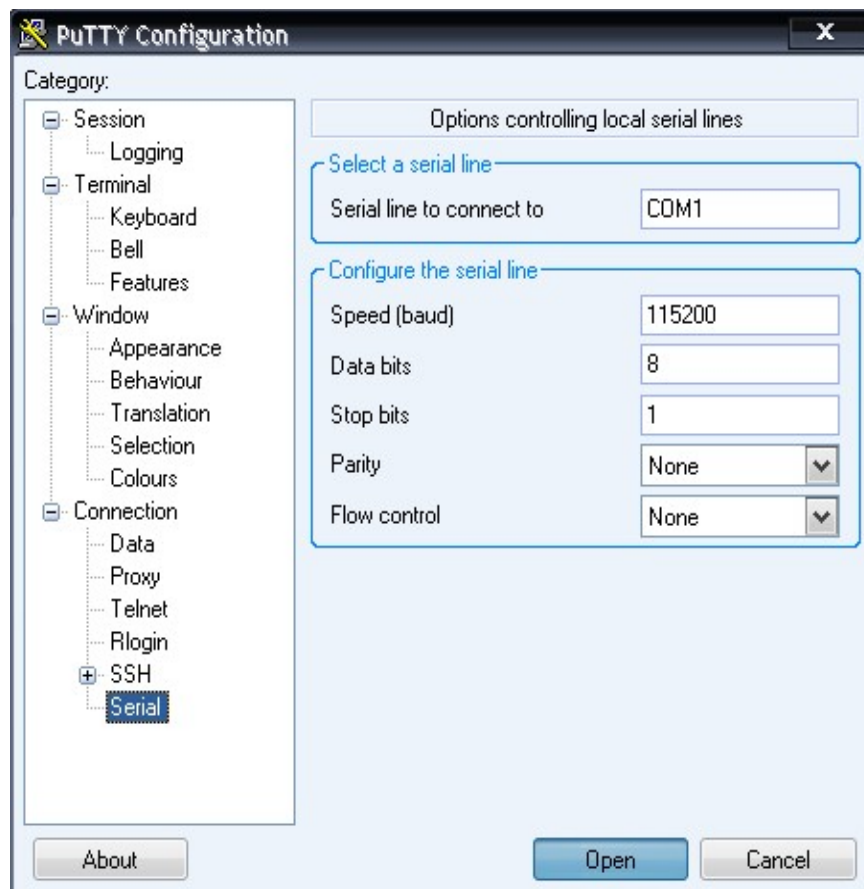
PuTTY Configuration

X

Category:

Session
Logging
Terminal
Keyboard
Bell
Features
Window
Appearance
Behaviour
Translation
Selection
Colours
Connection
Data
Proxy
Telnet
Rlogin
SSH
Serial

Options controlling local serial lines

Select a serial line

Serial line to connect to | COM1

Configure the serial line

Speed (baud) | 115200
Data bits | 8
Stop bits | 1
Parity | None
Flow control | None

About

Open

Cancel